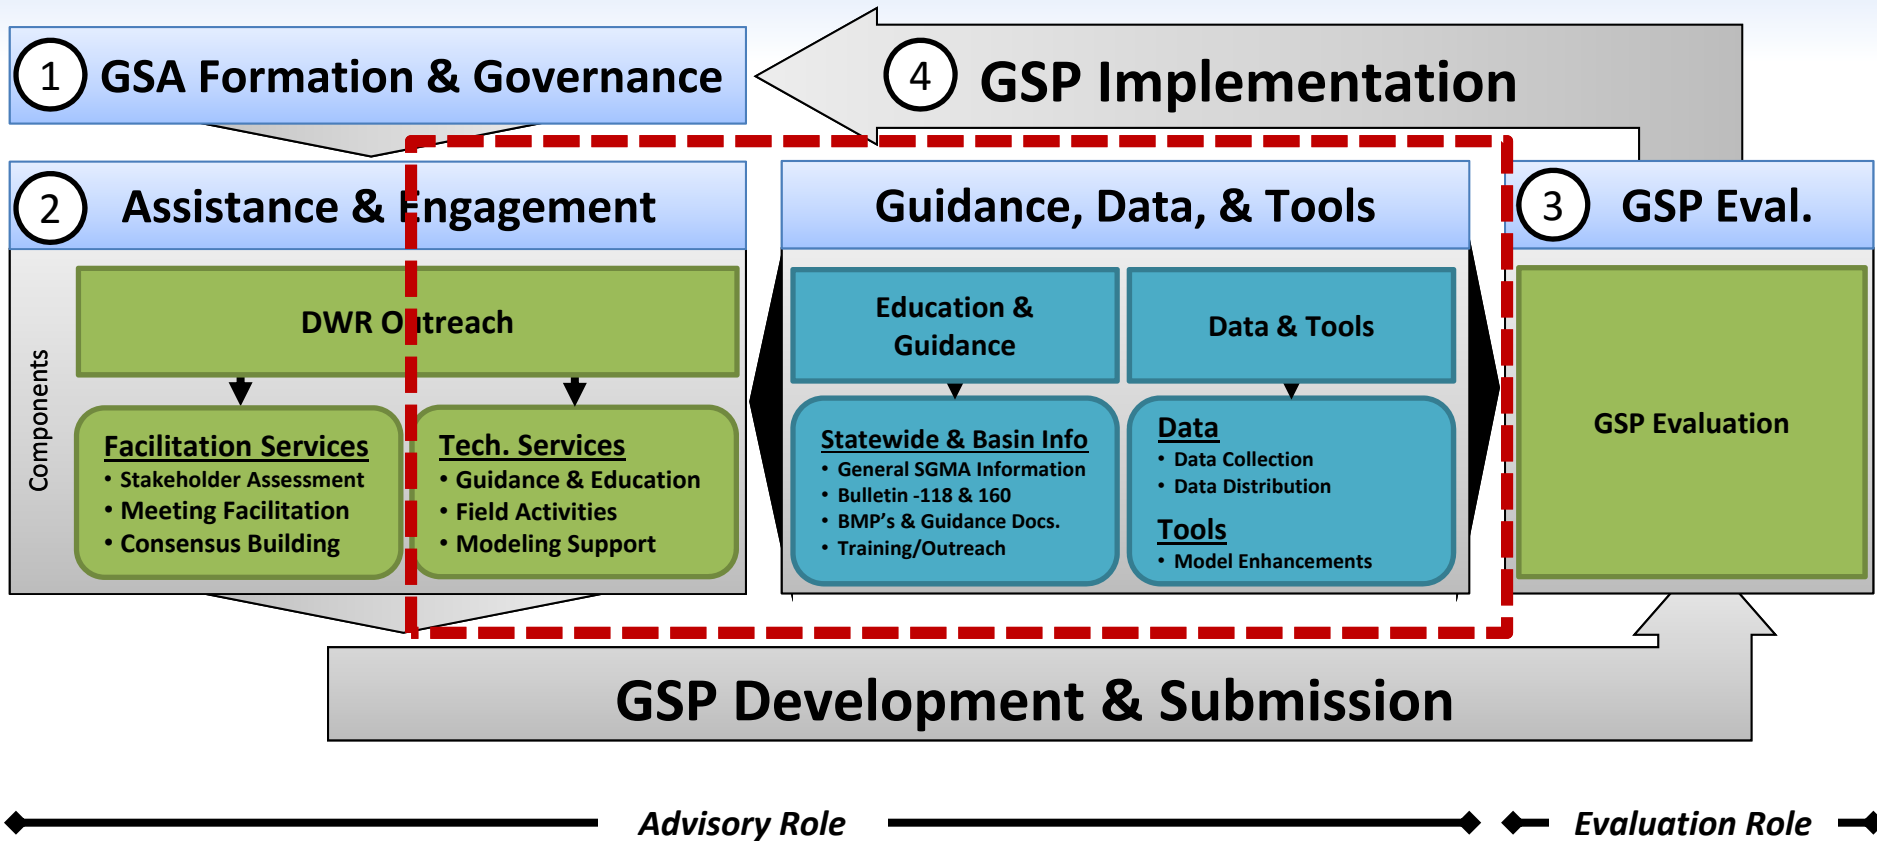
1 GSA Formation & Governance

4 GSP Implementation

2 Assistance & Engagement

Guidance, Data, & Tools

3 GSP Eval.

Components

DWR Outreach

Facilitation Services
• Stakeholder Assessment
• Meeting Facilitation
• Consensus Building

Tech. Services
• Guidance & Education
• Field Activities
• Modeling Support

Education & Guidance

Data & Tools

Statewide & Basin Info
• General SGMA Information
• Bulletin -118 & 160
• BMP's & Guidance Docs.
• Training/Outreach

Data
• Data Collection
• Data Distribution

Tools
• Model Enhancements

GSP Evaluation

GSP Development & Submission

Advisory Role

Evaluation Role